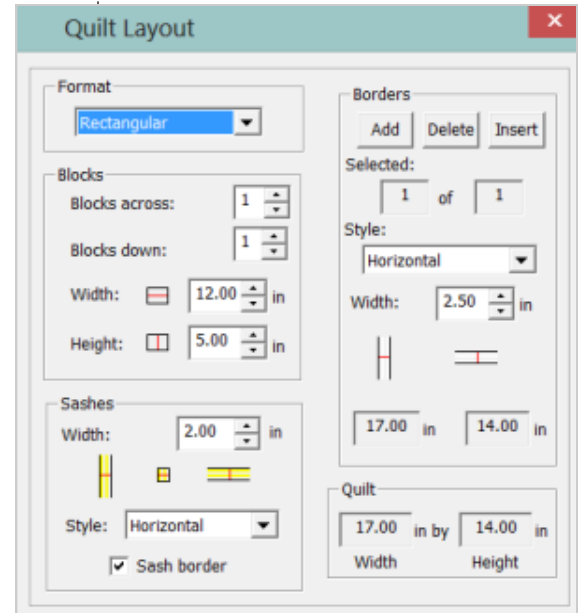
Quilt Layout

Format
Rectangular

Blocks
Blocks across: 1
Blocks down: 1
Width: 12.00 in
Height: 5.00 in

Sashes
Width: 2.00 in
Style: Horizontal
Sash border

Borders
Add Delete Insert
Selected:
1 of 1
Style:
Horizontal
Width: 2.50 in
17.00 in 14.00 in

Quilt
17.00 in by 14.00 in
Width Height